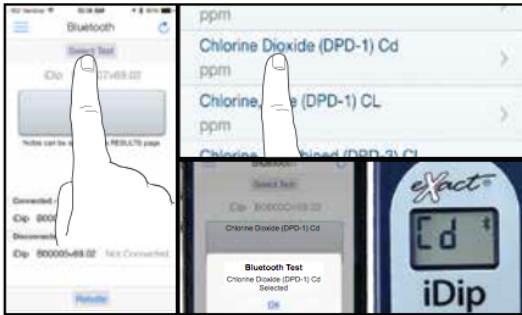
Bluetooth

Select Test

iDip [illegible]07e69.02

Notes can be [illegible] RESULTS page

Connected

iDip B0000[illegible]

Disconnected

iDip B00005e69.02 Not Connected

Results

ppm

Chlorine Dioxide (DPD-1) Cd

ppm

Chlorine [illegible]e (DPD-1) CL

ppm

Chlorine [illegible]bined (DPD-3) CL

Bluetooth

Select Test

iDip B00005e69.02

Chlorine Dioxide (DPD-1) Cd

Bluetooth Test

Chlorine Dioxide (DPD-1) Cd Selected

OK

eXact

Cd

iDip